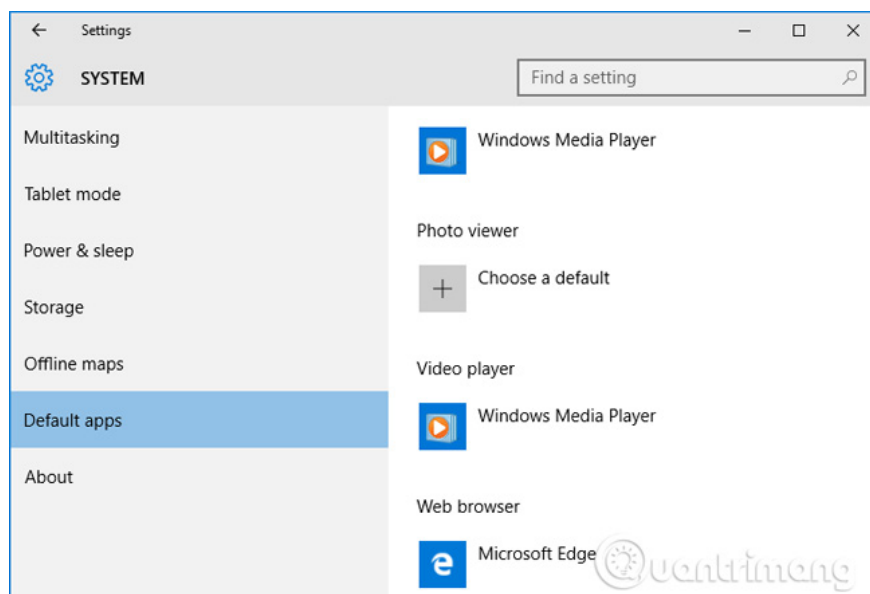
Settings

SYSTEM

Find a setting

Multitasking

Tablet mode

Power & sleep

Storage

Offline maps

Default apps

About

Windows Media Player

Photo viewer

Choose a default

Video player

Windows Media Player

Web browser

Microsoft Edge

Quantrimang